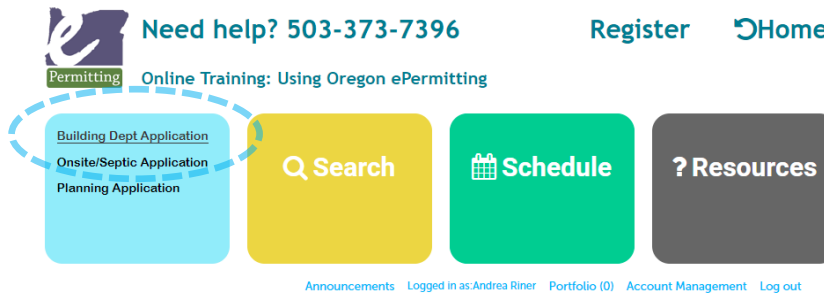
e
Permitting

Need help? 503-373-7396

Register

Home

Online Training: Using Oregon ePermitting

Building Dept Application
Onsite/Septic Application
Planning Application

Search

Schedule

? Resources

Announcements Logged in as:Andrea Riner Portfolio (0) Account Management Log out